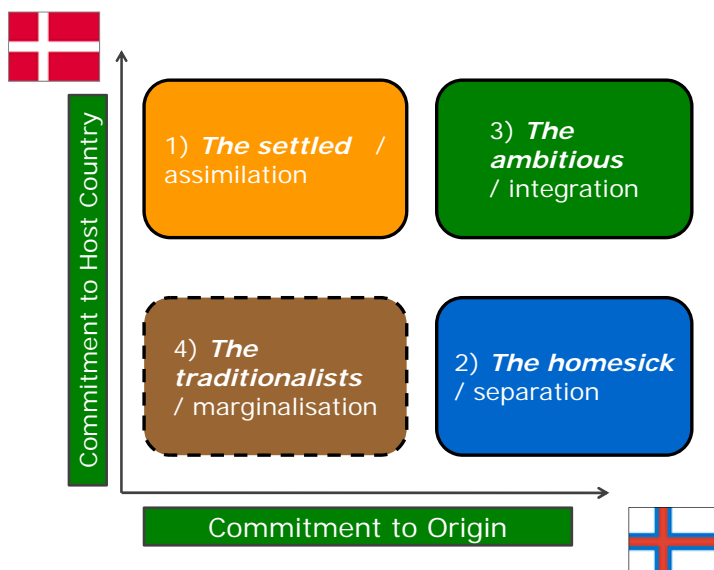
Commitment to Host Country

1) ***The settled*** / assimilation

3) ***The ambitious*** / integration

4) ***The traditionalists*** / marginalisation

2) ***The homesick*** / separation

Commitment to Origin